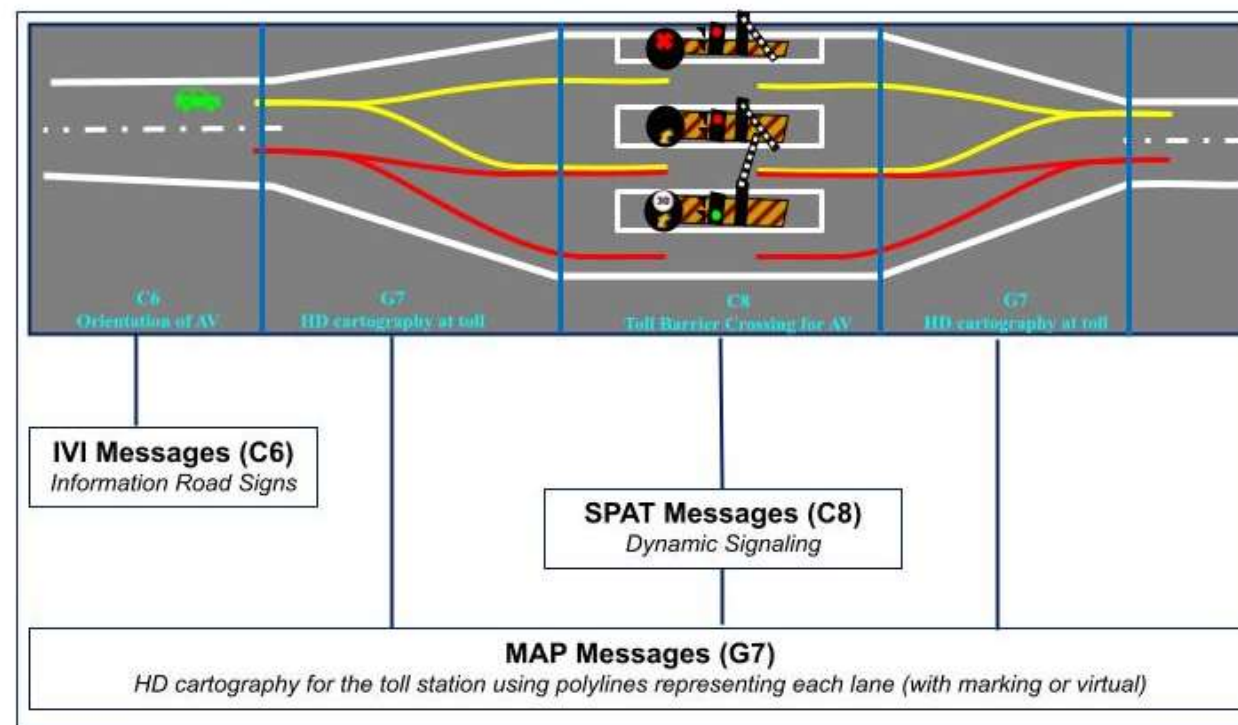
30

C6
Orientation of AV

G7
HD cartography at toll

C8
Toll Barrier Crossing for AV

G7
HD cartography at toll

IVI Messages (C6)
Information Road Signs

SPAT Messages (C8)
Dynamic Signaling

MAP Messages (G7)
HD cartography for the toll station using polylines representing each lane (with marking or virtual)